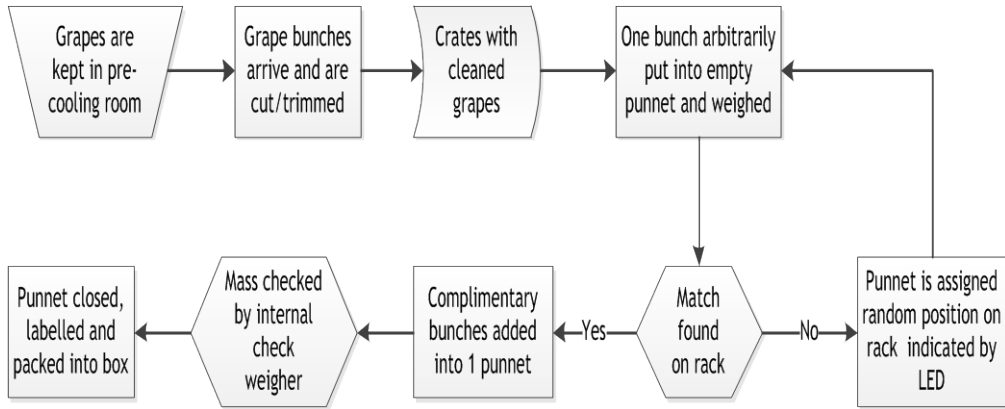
Grapes are kept in pre-cooling room

Grape bunches arrive and are cut/trimmed

Crates with cleaned grapes

One bunch arbitrarily put into empty punnet and weighed

Match found on rack

No

Punnet is assigned random position on rack indicated by LED

Yes

Complimentary bunches added into 1 punnet

Mass checked by internal check weigher

Punnet closed, labelled and packed into box